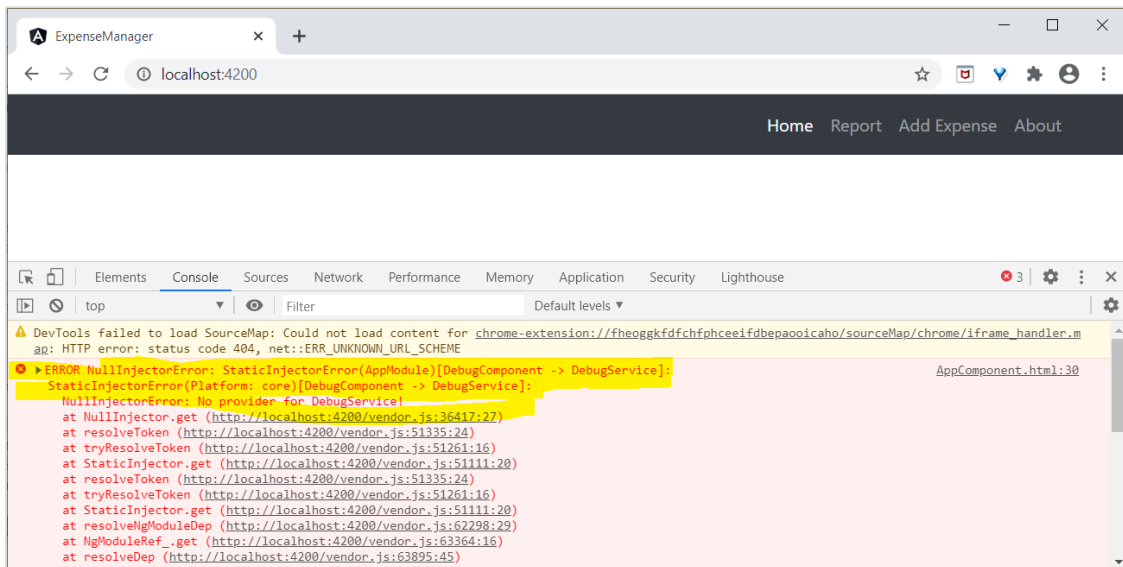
ExpenseManager ×
+
localhost:4200

Home Report Add Expense About

Elements Console Sources Network Performance Memory Application Security Lighthouse
3

top
Filter
Default levels ▼

DevTools failed to load SourceMap: Could not load content for chrome-extension://fheoggkfdfchfphceeifdbepaooicaho/sourceMap/chrome/iframe_handler.map: HTTP error: status code 404, net::ERR_UNKNOWN_URL_SCHEME

ERROR NullInjectorError: StaticInjectorError(AppModule)[DebugComponent -> DebugService]:
StaticInjectorError(Platform: core)[DebugComponent -> DebugService]:
NullInjectorError: No provider for DebugService!
at NullInjector.get (http://localhost:4200/vendor.js:36417:27)
at resolveToken (http://localhost:4200/vendor.js:51335:24)
at tryResolveToken (http://localhost:4200/vendor.js:51261:16)
at StaticInjector.get (http://localhost:4200/vendor.js:51111:20)
at resolveToken (http://localhost:4200/vendor.js:51335:24)
at tryResolveToken (http://localhost:4200/vendor.js:51261:16)
at StaticInjector.get (http://localhost:4200/vendor.js:51111:20)
at resolveNgModuleDep (http://localhost:4200/vendor.js:62298:29)
at NgModuleRef_.get (http://localhost:4200/vendor.js:63364:16)
at resolveDep (http://localhost:4200/vendor.js:63895:45)

AppComponent.html:30